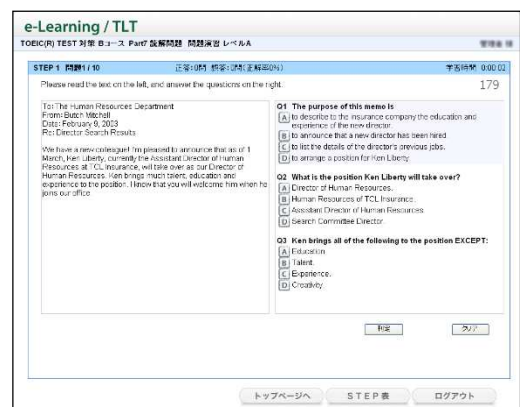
e-Learning / TLT

TOEIC(R) TEST 対策 Bコース Part7 読解問題 問題演習 レベルA

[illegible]

STEP 1 問題1 / 10

正答:0問 誤答:0問(正解率0%)

学習時間 0:00:02

Please read the text on the left, and answer the questions on the right.

179

To: The Human Resources Department
From: Butch Mitchell
Date: February 8, 2013
Re: Director Search Results

We have a new colleague! I'm pleased to announce that as of 1 March, Ken Liberty, currently the Assistant Director of Human Resources at TCL Insurance, will take over as our Director of Human Resources. Ken brings much talent, education and experience to the position. I know that you will welcome him when he joins our office.

Q1 The purpose of this memo is
A to describe to the insurance company the education and experience of the new director.
B to announce that a new director has been hired.
C to list the details of the director's previous jobs.
D to arrange a position for Ken Liberty.

Q2 What is the position Ken Liberty will take over?
A Director of Human Resources.
B Human Resources of TCL Insurance.
C Assistant Director of Human Resources.
D Search Committee Director.

Q3 Ken brings all of the following to the position EXCEPT:
A Education.
B Talent.
C Experience.
D Creativity.

判定

クリア

トップページへ

STEP表

ログアウト